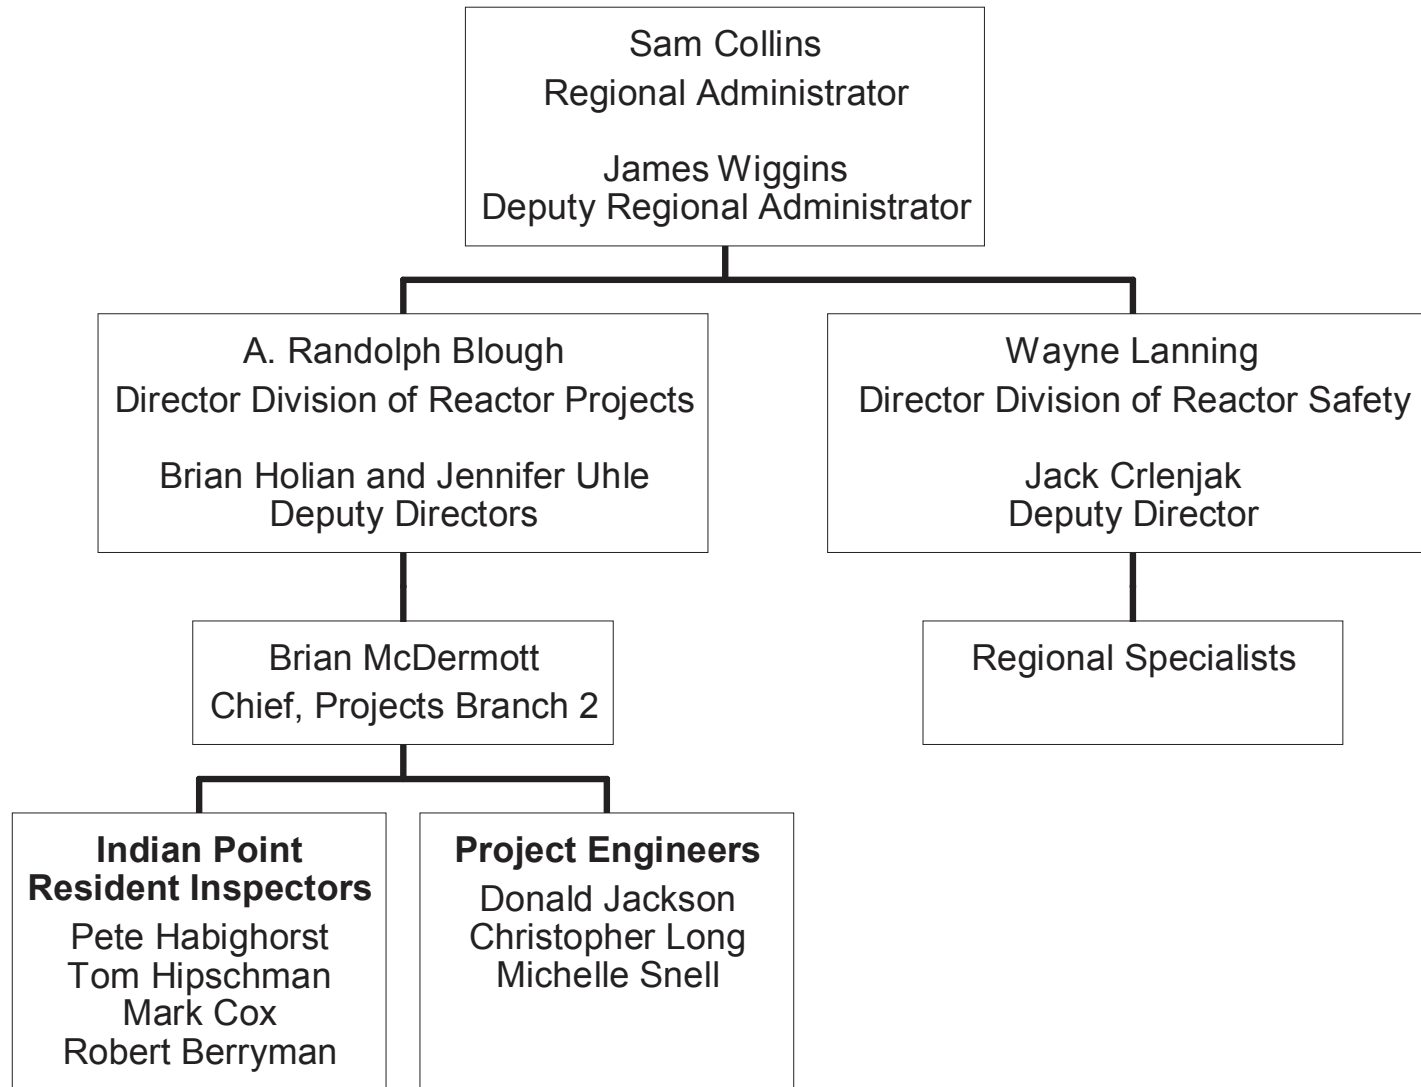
Sam Collins
Regional Administrator

James Wiggins
Deputy Regional Administrator

A. Randolph Blough
Director Division of Reactor Projects

Brian Holian and Jennifer Uhle
Deputy Directors

Wayne Lanning
Director Division of Reactor Safety

Jack Crlenjak
Deputy Director

Brian McDermott
Chief, Projects Branch 2

Regional Specialists

**Indian Point Resident Inspectors**
Pete Habighorst
Tom Hipschman
Mark Cox
Robert Berryman

**Project Engineers**
Donald Jackson
Christopher Long
Michelle Snell